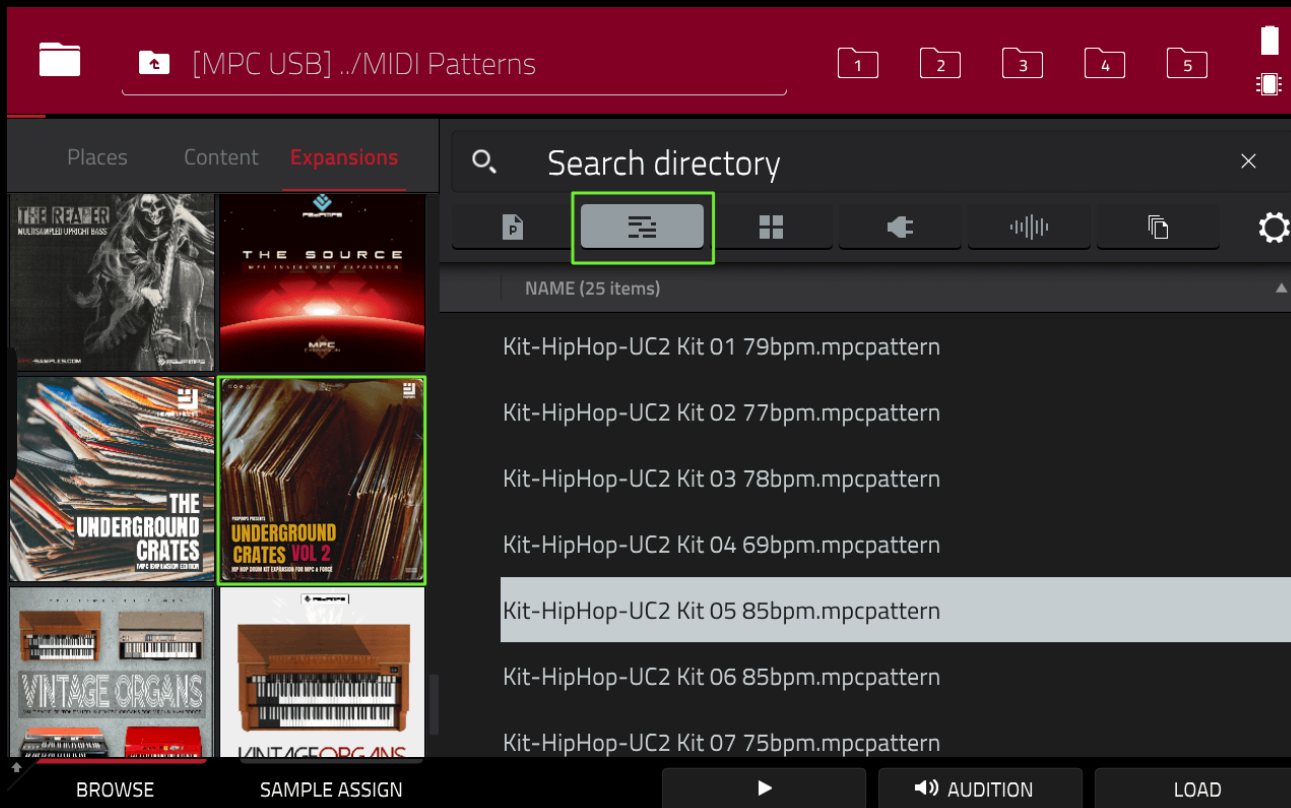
[MPC USB] ../MIDI Patterns

1 2 3 4 5

Places Content Expansions

Search directory

THE REAPER
MULTISAMPLED UPRIGHT BASS

THE SOURCE

THE UNDERGROUND CRATES

UNDERGROUND CRATES VOL 2
HIP HOP DRUM KIT EXPANSION FOR MPC & FORCE

VINTAGE ORGANS

VINTAGE ORGANS

NAME (25 items)

Kit-HipHop-UC2 Kit 01 79bpm.mpcpattern

Kit-HipHop-UC2 Kit 02 77bpm.mpcpattern

Kit-HipHop-UC2 Kit 03 78bpm.mpcpattern

Kit-HipHop-UC2 Kit 04 69bpm.mpcpattern

Kit-HipHop-UC2 Kit 05 85bpm.mpcpattern

Kit-HipHop-UC2 Kit 06 85bpm.mpcpattern

Kit-HipHop-UC2 Kit 07 75bpm.mpcpattern

BROWSE SAMPLE ASSIGN AUDITION LOAD